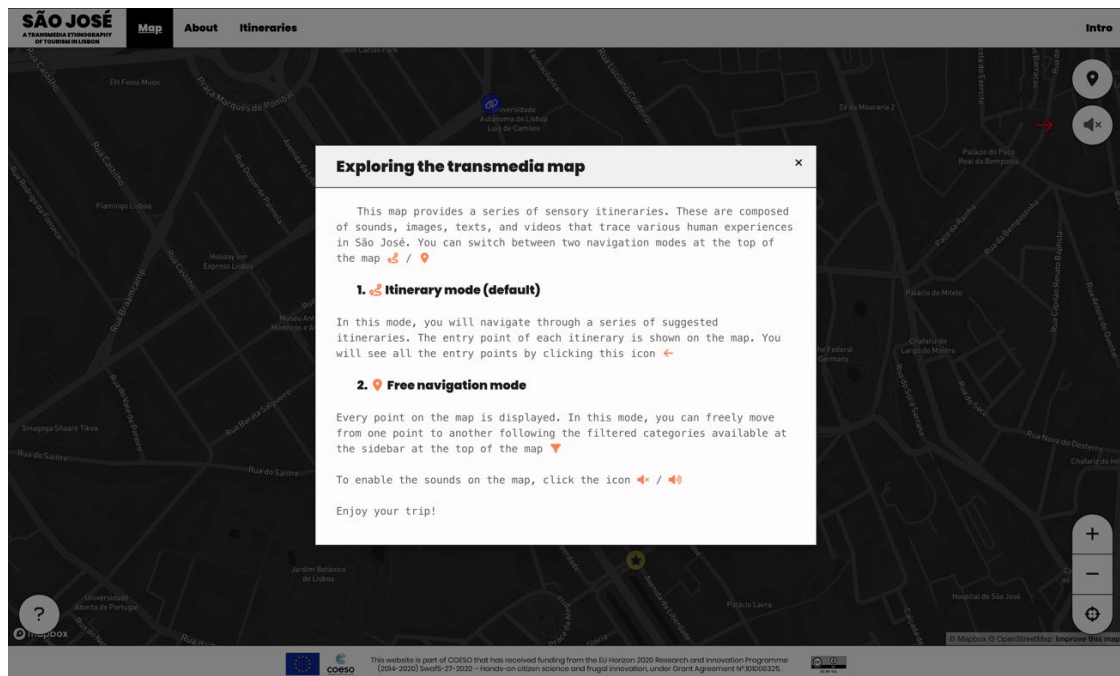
SÃO JOSÉ
A TRANSMEDIA ETHNOGRAPHY OF TOURISM IN LISBON

Map About Itineraries

Intro

Dom Carlos Park
FM Fenix Music
Praça Marquês de Pombal
Universidade Autónoma de Lisboa Luís de Camões
Zé da Mouraria 2
Palácio do Paço Real da Bemposta
Flamingo Lisboa
Holiday Inn Express Lisboa
Palácio de Mitelo
Museu Arte Moderna e
Chafariz do Largo do Mastro
Sinagoga Shaaré Tikva
Rua do Salitre
Rua Nova do Desterro
Jardim Botânico de Lisboa
Universidade Aberta de Portugal
Palácio Lavra
Hospital de São José

Exploring the transmedia map

×

This map provides a series of sensory itineraries. These are composed of sounds, images, texts, and videos that trace various human experiences in São José. You can switch between two navigation modes at the top of the map /

1. Itinerary mode (default)

In this mode, you will navigate through a series of suggested itineraries. The entry point of each itinerary is shown on the map. You will see all the entry points by clicking this icon ←

2. Free navigation mode

Every point on the map is displayed. In this mode, you can freely move from one point to another following the filtered categories available at the sidebar at the top of the map

To enable the sounds on the map, click the icon /

Enjoy your trip!

?

mapbox

+
−

© Mapbox © OpenStreetMap Improve this map

coeso

This website is part of COESO that has received funding from the EU Horizon 2020 Research and Innovation Programme (2014-2020) SwafS-27-2020 - Hands-on citizen science and frugal innovation, under Grant Agreement Nº101006325.